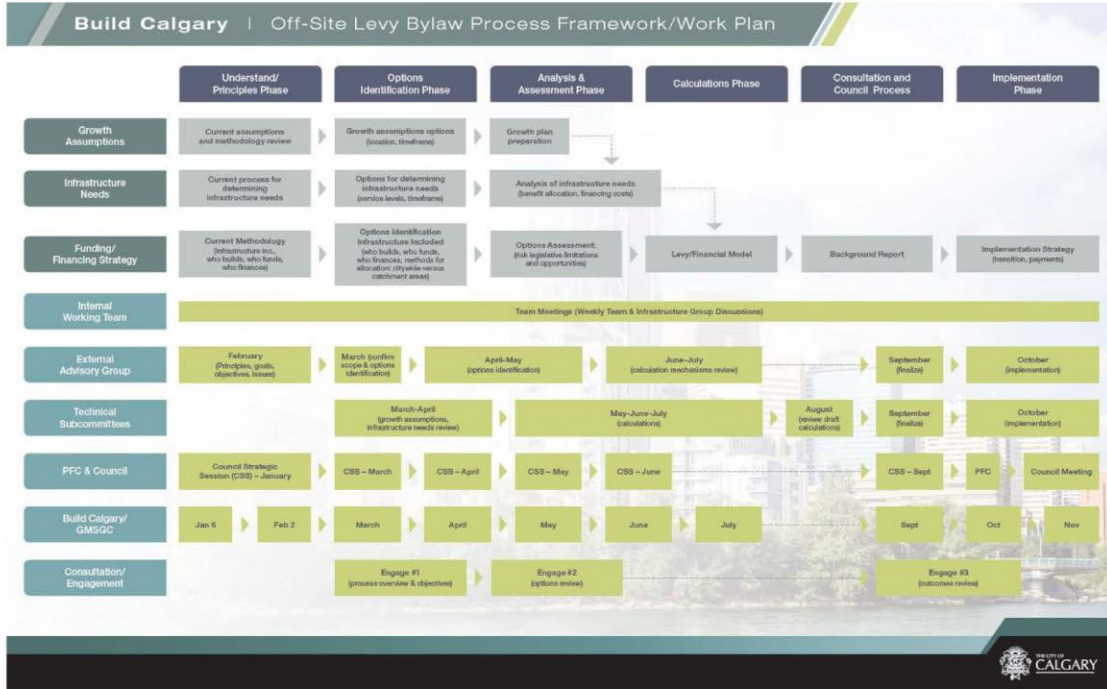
Build Calgary | Off-Site Levy Bylaw Process Framework/Work Plan

| | Understand/ Principles Phase | Options Identification Phase | Analysis & Assessment Phase | Calculations Phase | Consultation and Council Process | Implementation Phase |
|---|---|---|---|---|---|---|
| Growth Assumptions | Current assumptions and methodology review | Growth assumptions options (location, timeframe) | Growth plan preparation | | | |
| Infrastructure Needs | Current process for determining infrastructure needs | Options for determining infrastructure needs (service levels, timeframe) | Analysis of infrastructure needs (benefit allocation, financing costs) | | | |
| Funding/ Financing Strategy | Current Methodology (infrastructure inc., who builds, who funds, who finances) | Options Identification Infrastructure Included (who builds, who funds, who finances, methods for allocation: citywide versus catchment areas) | Options Assessment: (risk legislative limitations and opportunities) | Levy/Financial Model | Background Report | Implementation Strategy (transition, payments) |

Internal Working Team: Team Meetings (Weekly Team & Infrastructure Group Discussions)

External Advisory Group: February (Principles, goals, objectives, issues) | March (confirm scope & options identification) | April–May (options identification) | June–July (calculation mechanisms review) | September (finalize) | October (implementation)

Technical Subcommittees: March–April (growth assumptions, infrastructure needs review) | May–June–July (calculations) | August (review draft calculations) | September (finalize) | October (implementation)

PFC & Council: Council Strategic Session (CSS) – January | CSS – March | CSS – April | CSS – May | CSS – June | CSS – Sept | PFC | Council Meeting

Build Calgary/ GMSQC: Jan 6 | Feb 2 | March | April | May | June | July | Sept | Oct | Nov

Consultation/ Engagement: Engage #1 (process overview & objectives) | Engage #2 (options review) | Engage #3 (outcomes review)

THE CITY OF CALGARY